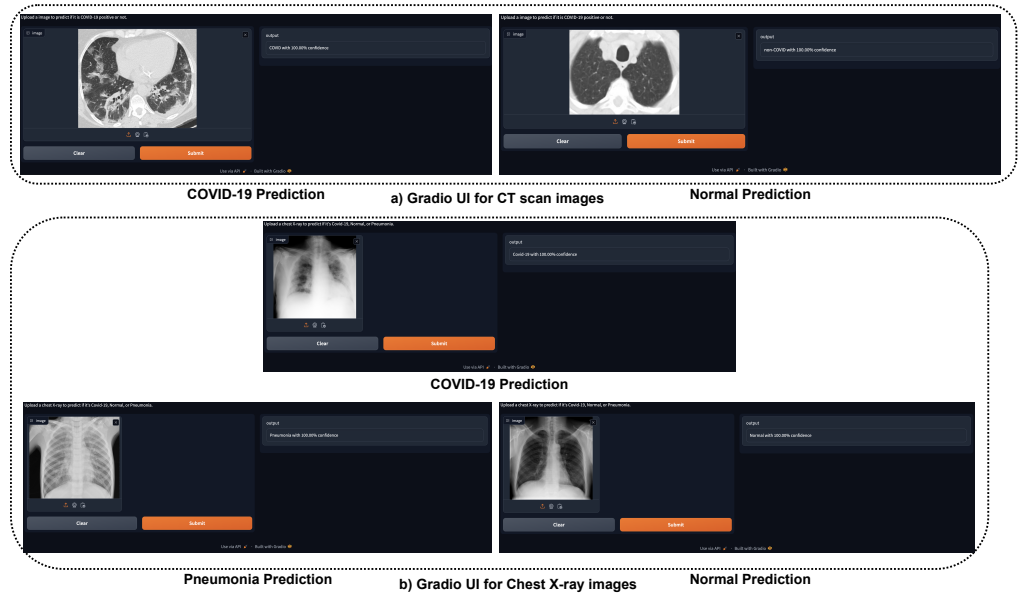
Upload a image to predict if it is COVID-19 positive or not.

Image

output

COVID with 100.00% confidence

Clear

Submit

Use via API · Built with Gradio

Upload a image to predict if it is COVID-19 positive or not.

Image

output

non-COVID with 100.00% confidence

Clear

Submit

Use via API · Built with Gradio

COVID-19 Prediction

a) Gradio UI for CT scan images

Normal Prediction

Upload a chest X-ray to predict if it's Covid-19, Normal, or Pneumonia.

Image

output

Covid-19 with 100.00% confidence

Clear

Submit

Use via API · Built with Gradio

COVID-19 Prediction

Upload a chest X-ray to predict if it's Covid-19, Normal, or Pneumonia.

Image

output

Pneumonia with 100.00% confidence

Clear

Submit

Use via API · Built with Gradio

Upload a chest X-ray to predict if it's Covid-19, Normal, or Pneumonia.

Image

output

Normal with 100.00% confidence

Clear

Submit

Use via API · Built with Gradio

Pneumonia Prediction

b) Gradio UI for Chest X-ray images

Normal Prediction